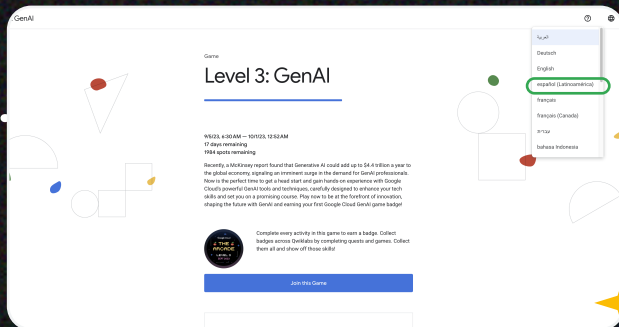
GenAI

Game

Level 3: GenAI

9/5/23, 4:30 AM — 10/1/23, 12:52 AM
17 days remaining
1984 spots remaining

Recently, a McKinsey report found that Generative AI could add up to $4.4 trillion a year to the global economy, signaling an imminent surge in the demand for GenAI professionals. Now is the perfect time to get a head start and gain hands-on experience with Google Cloud's powerful GenAI tools and techniques, carefully designed to enhance your tech skills and set you on a promising course. Play now to be at the forefront of innovation, shaping the future with GenAI and earning your first Google Cloud GenAI game badge!

THE ARCADE LEVEL 3

Complete every activity in this game to earn a badge. Collect badges across Qwiklabs by completing quests and games. Collect them all and show off those skills!

Join this Game

العربية
Deutsch
English
español (Latinoamérica)
français
français (Canada)
עברית
bahasa Indonesia